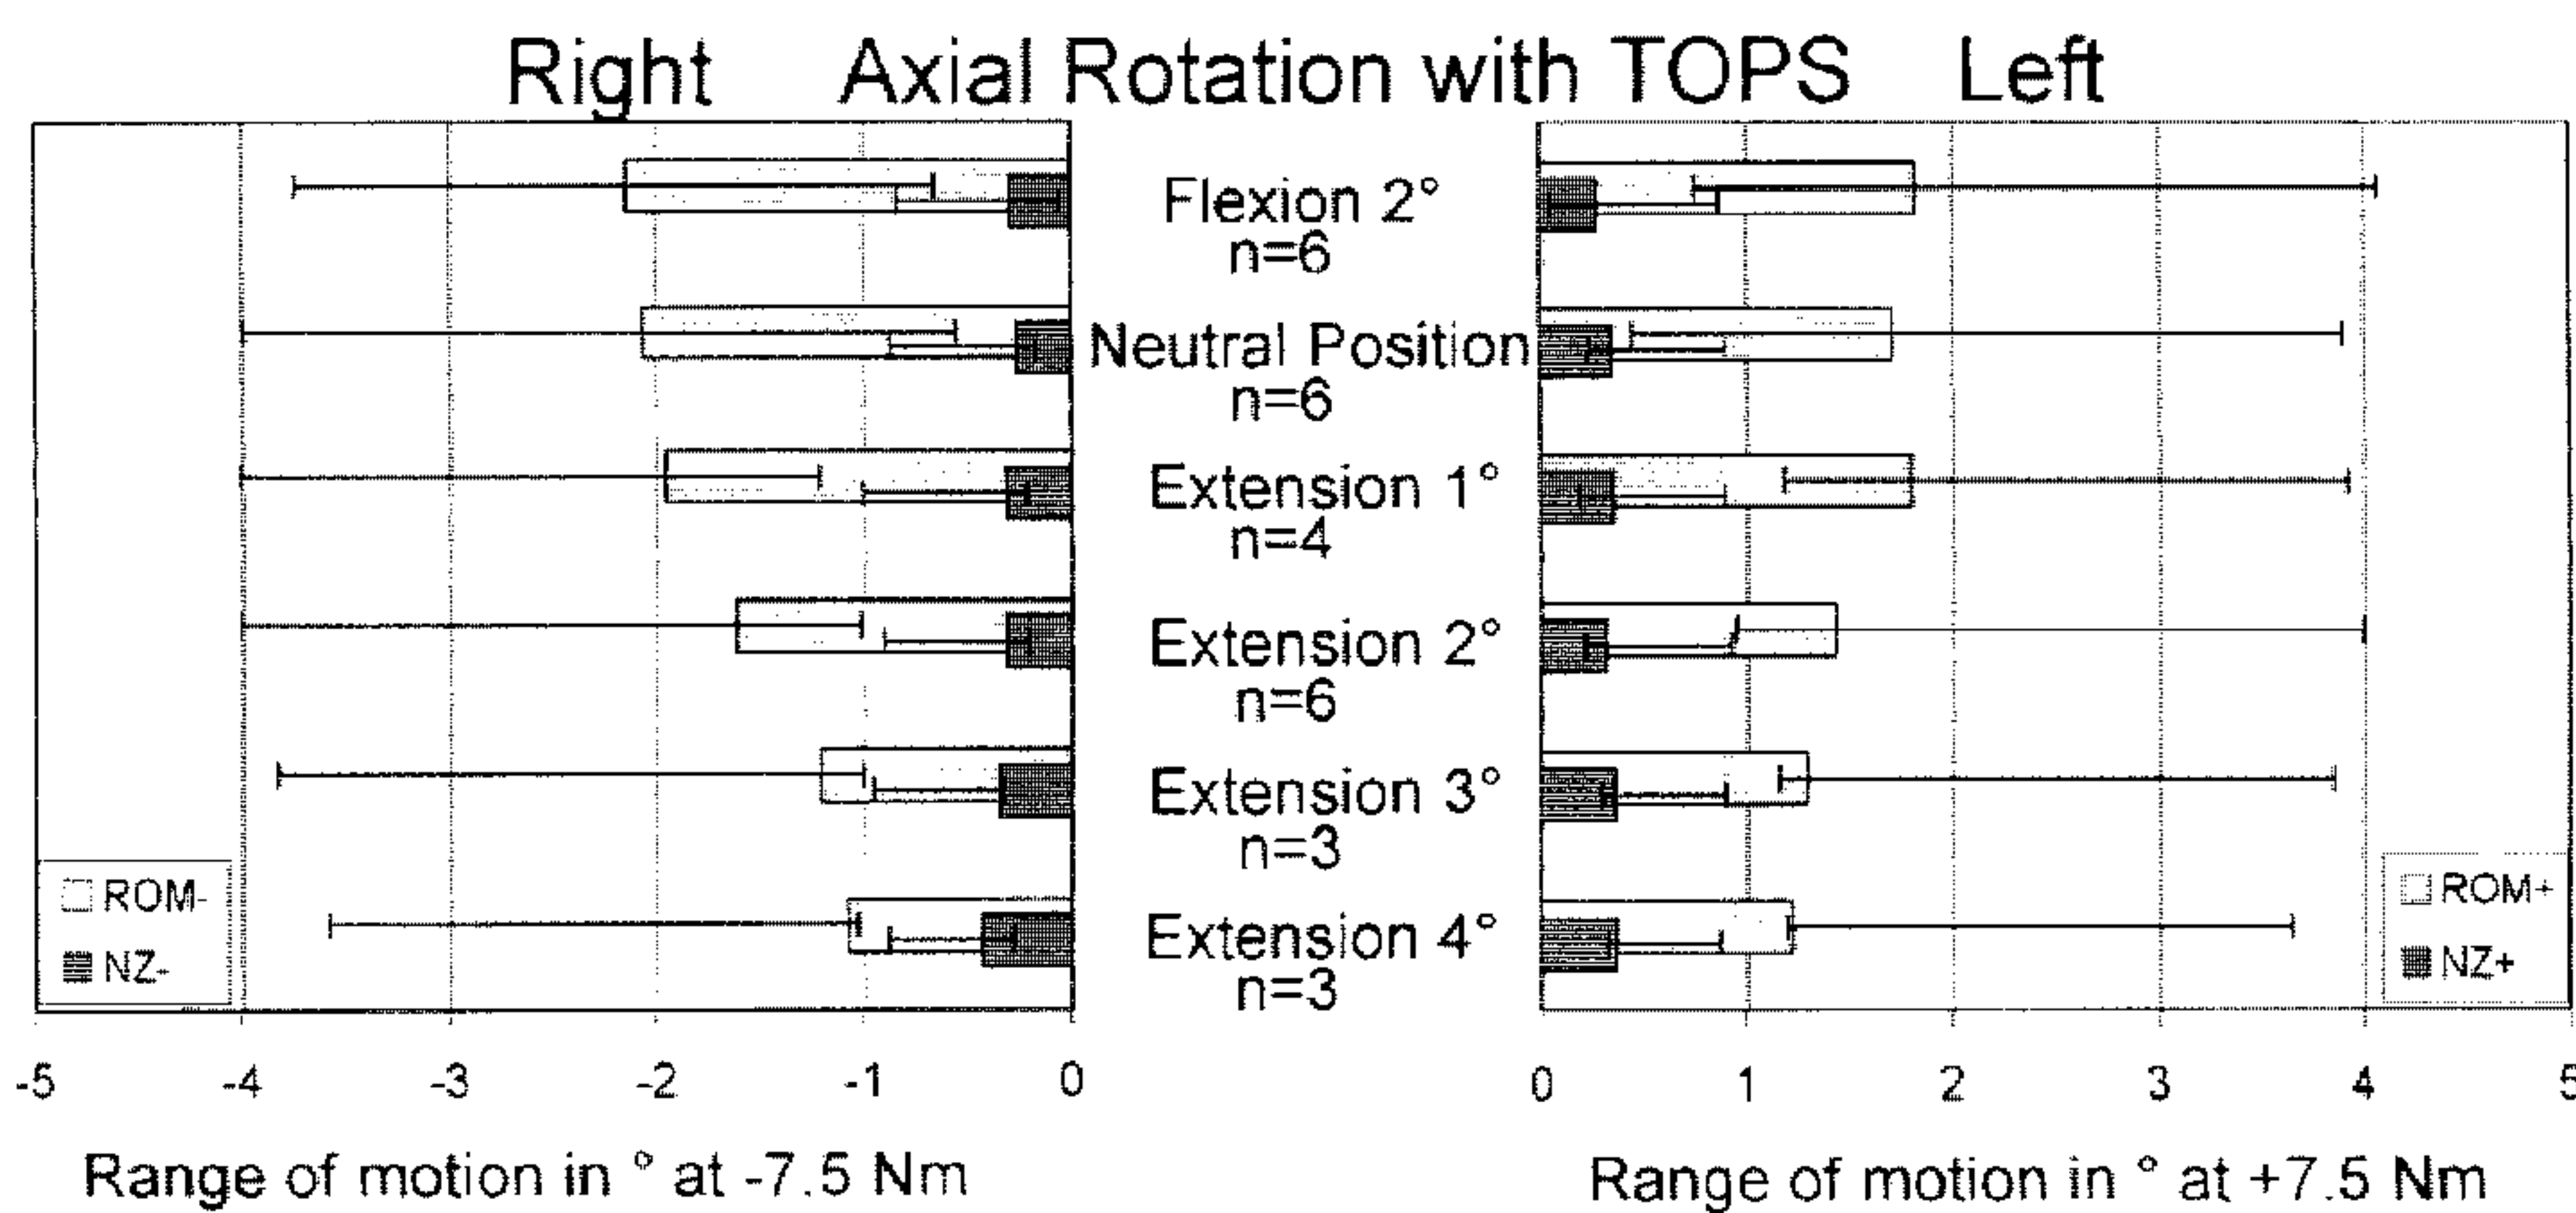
Right Axial Rotation with TOPS Left

Flexion 2°
n=6

Neutral Position
n=6

Extension 1°
n=4

Extension 2°
n=6

Extension 3°
n=3

Extension 4°
n=3

ROM-
NZ-

ROM+
NZ+

-5 -4 -3 -2 -1 0

0 1 2 3 4 5

Range of motion in ° at -7.5 Nm

Range of motion in ° at +7.5 Nm